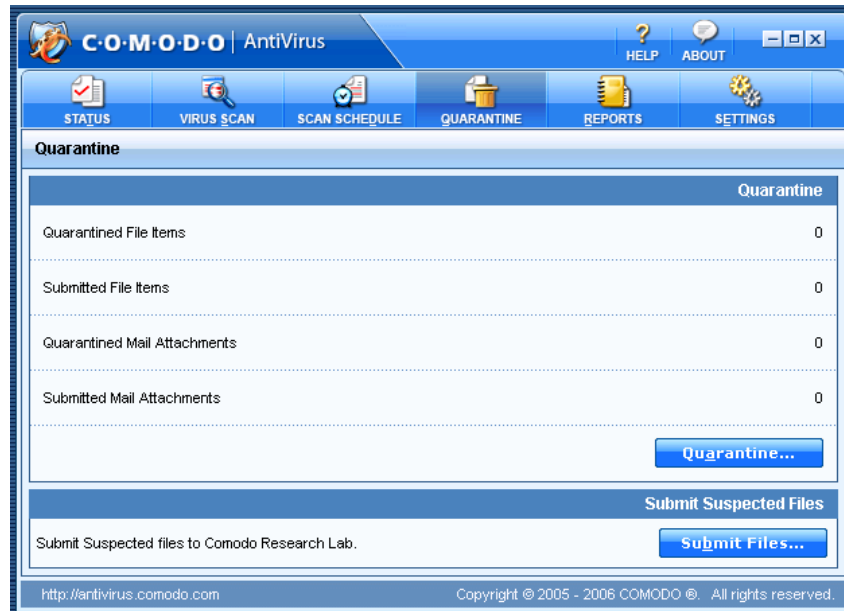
C·O·M·O·D·O | AntiVirus

HELP ABOUT

STATUS VIRUS SCAN SCAN SCHEDULE QUARANTINE REPORTS SETTINGS

Quarantine

Quarantine

| | |
|---|---|
| Quarantined File Items | 0 |
| Submitted File Items | 0 |
| Quarantined Mail Attachments | 0 |
| Submitted Mail Attachments | 0 |

Quarantine...

Submit Suspected Files

Submit Suspected files to Comodo Research Lab.

Submit Files...

http://antivirus.comodo.com

Copyright © 2005 - 2006 COMODO ®. All rights reserved.